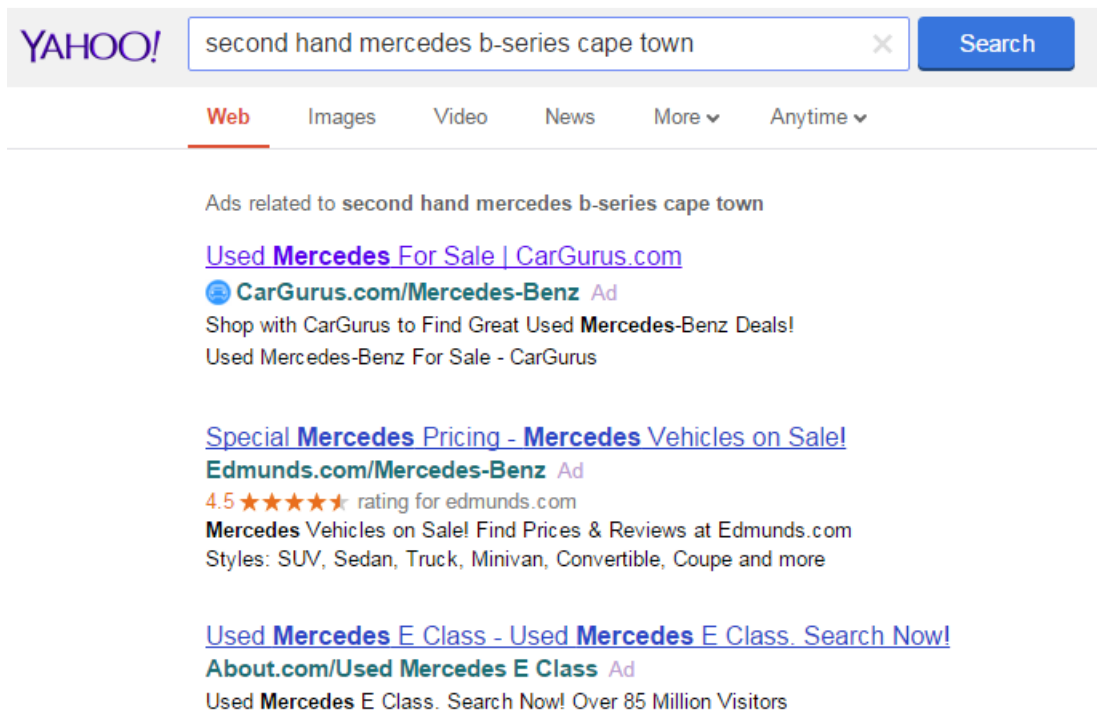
YAHOO!

second hand mercedes b-series cape town

×

Search

Web Images Video News More Anytime

Ads related to second hand mercedes b-series cape town

Used Mercedes For Sale | CarGurus.com
CarGurus.com/Mercedes-Benz Ad
Shop with CarGurus to Find Great Used Mercedes-Benz Deals!
Used Mercedes-Benz For Sale - CarGurus

Special Mercedes Pricing - Mercedes Vehicles on Sale!
Edmunds.com/Mercedes-Benz Ad
4.5 ★★★★★ rating for edmunds.com
Mercedes Vehicles on Sale! Find Prices & Reviews at Edmunds.com
Styles: SUV, Sedan, Truck, Minivan, Convertible, Coupe and more

Used Mercedes E Class - Used Mercedes E Class. Search Now!
About.com/Used Mercedes E Class Ad
Used Mercedes E Class. Search Now! Over 85 Million Visitors